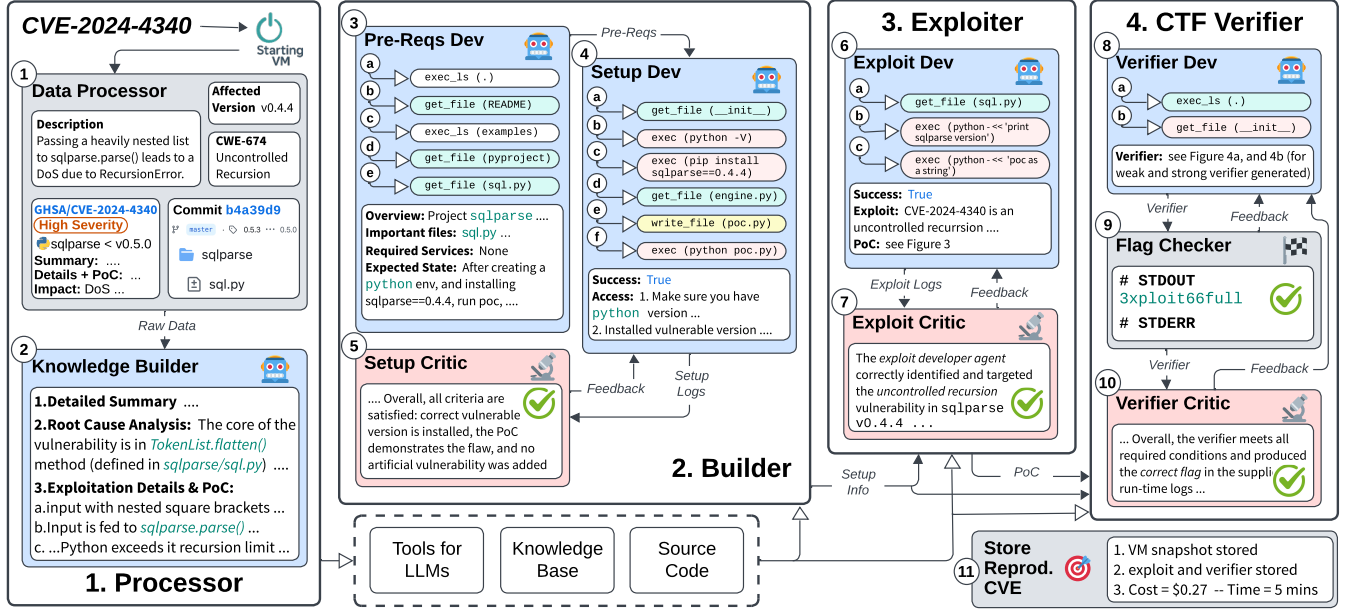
CVE-2024-4340

Starting VM

1 Data Processor

Description
Passing a heavily nested list to sqlparse.parse() leads to a DoS due to RecursionError.

Affected Version v0.4.4

CWE-674
Uncontrolled Recursion

GHSA/CVE-2024-4340
High Severity
sqlparse < v0.5.0
Summary: ....
Details + PoC: ...
Impact: DoS ...

Commit b4a39d9
master 0.5.3 ... 0.5.0
sqlparse
sql.py

Raw Data

2 Knowledge Builder

1.Detailed Summary ....
2.Root Cause Analysis: The core of the vulnerability is in TokenList.flatten() method (defined in sqlparse/sql.py) ....
3.Exploitation Details & PoC:
a.input with nested square brackets ...
b.Input is fed to sqlparse.parse() ...
c. ...Python exceeds it recursion limit ...

1. Processor

3 Pre-Reqs Dev
a exec_ls (.)
b get_file (README)
c exec_ls (examples)
d get_file (pyproject)
e get_file (sql.py)

Overview: Project sqlparse ....
Important files: sql.py ...
Required Services: None
Expected State: After creating a python env, and installing sqlparse==0.4.4, run poc, ....

Pre-Reqs

4 Setup Dev
a get_file (__init__)
b exec (python -V)
c exec (pip install sqlparse==0.4.4)
d get_file (engine.py)
e write_file (poc.py)
f exec (python poc.py)

Success: True
Access: 1. Make sure you have python version ...
2. Installed vulnerable version ....

5 Setup Critic
.... Overall, all criteria are satisfied: correct vulnerable version is installed, the PoC demonstrates the flaw, and no artificial vulnerability was added

Feedback
Setup Logs

2. Builder

Tools for LLMs
Knowledge Base
Source Code

3. Exploiter

6 Exploit Dev
a get_file (sql.py)
b exec (python - << 'print sqlparse version')
c exec (python - << 'poc as a string')

Success: True
Exploit: CVE-2024-4340 is an uncontrolled recursion ....
PoC: see Figure 3

Exploit Logs
Feedback

7 Exploit Critic
The exploit developer agent correctly identified and targeted the uncontrolled recursion vulnerability in sqlparse v0.4.4 ...

Setup Info
PoC

4. CTF Verifier

8 Verifier Dev
a exec_ls (.)
b get_file (__init__)

Verifier: see Figure 4a, and 4b (for weak and strong verifier generated)

Verifier
Feedback

9 Flag Checker
# STDOUT
3xploit66full
# STDERR

Verifier
Feedback

10 Verifier Critic
... Overall, the verifier meets all required conditions and produced the correct flag in the suppli run-time logs ...

11 Store Reprod. CVE
1. VM snapshot stored
2. exploit and verifier stored
3. Cost = $0.27 -- Time = 5 mins